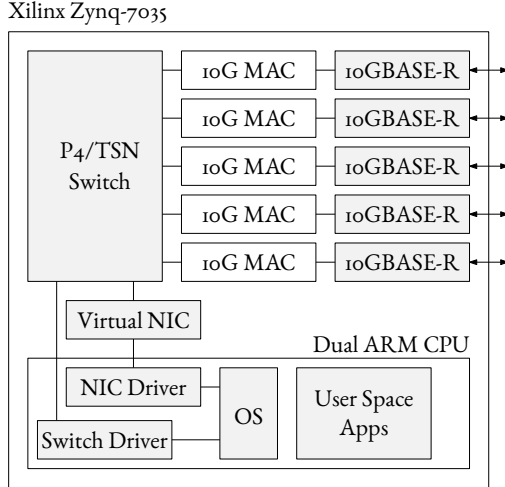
Xilinx Zynq-7035

P4/TSN Switch

10G MAC
10GBASE-R

10G MAC
10GBASE-R

10G MAC
10GBASE-R

10G MAC
10GBASE-R

10G MAC
10GBASE-R

Virtual NIC

Dual ARM CPU

NIC Driver

OS

User Space Apps

Switch Driver